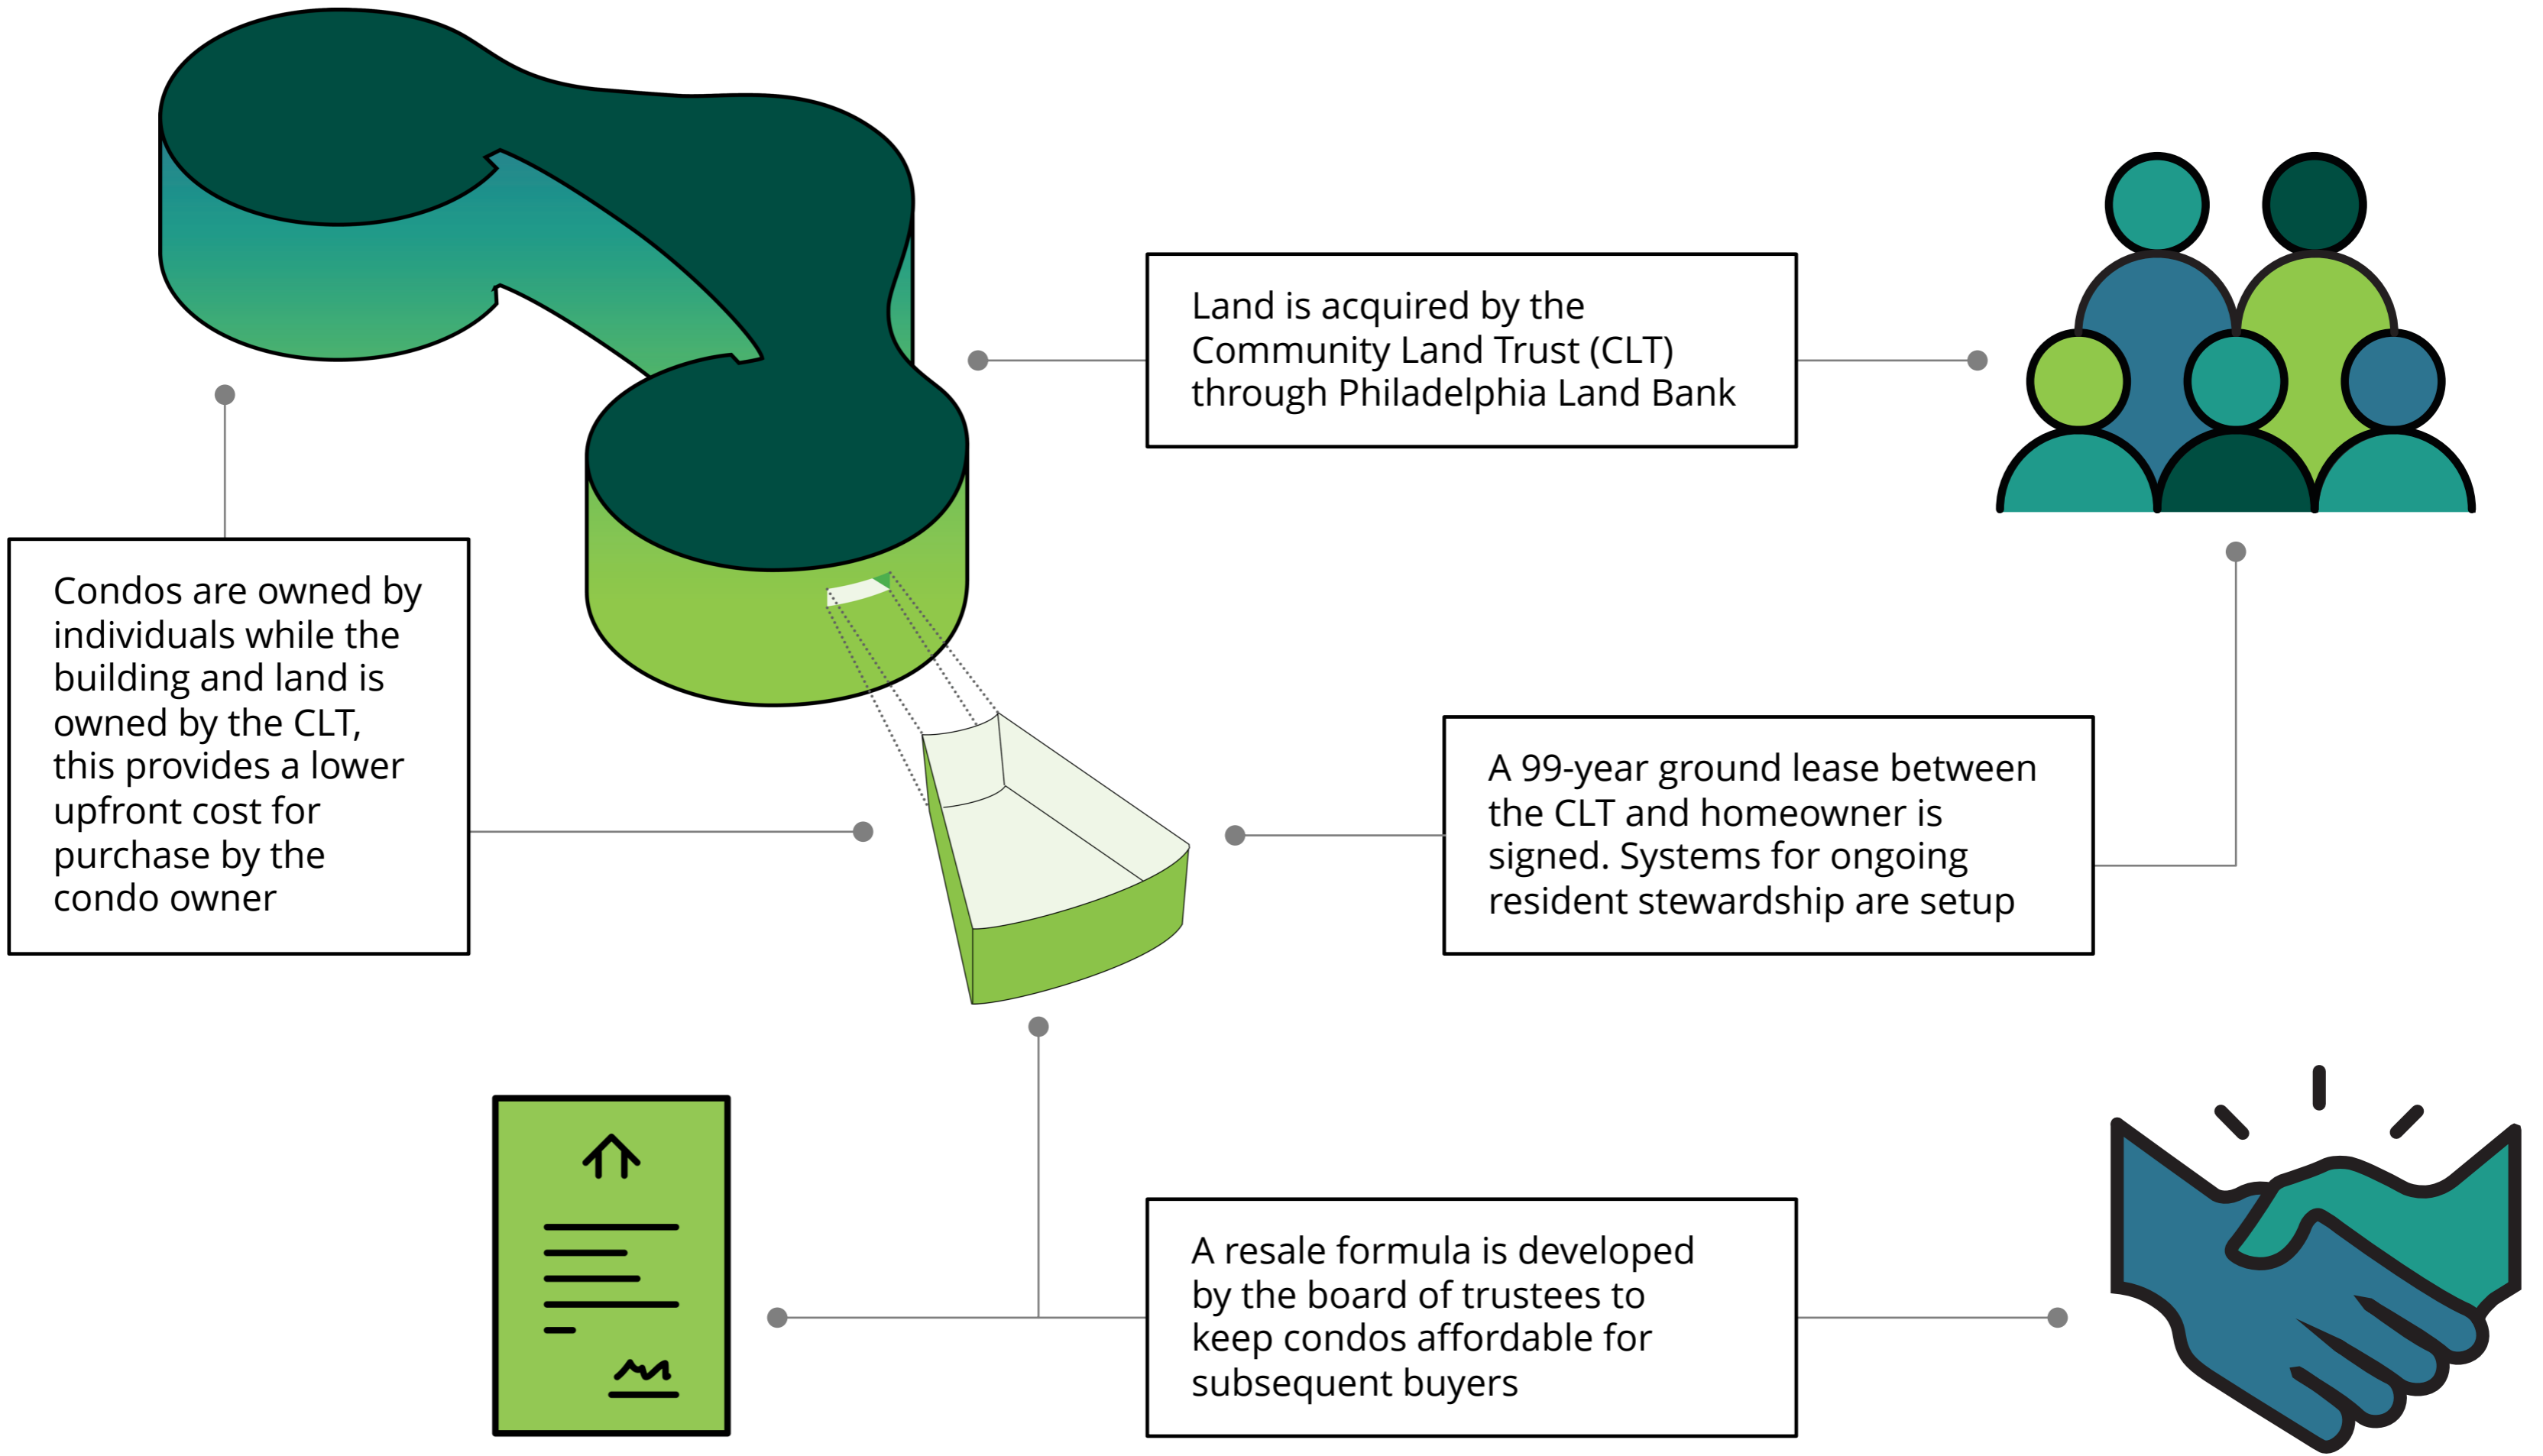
Land is acquired by the Community Land Trust (CLT) through Philadelphia Land Bank

Condos are owned by individuals while the building and land is owned by the CLT, this provides a lower upfront cost for purchase by the condo owner

A 99-year ground lease between the CLT and homeowner is signed. Systems for ongoing resident stewardship are setup

A resale formula is developed by the board of trustees to keep condos affordable for subsequent buyers